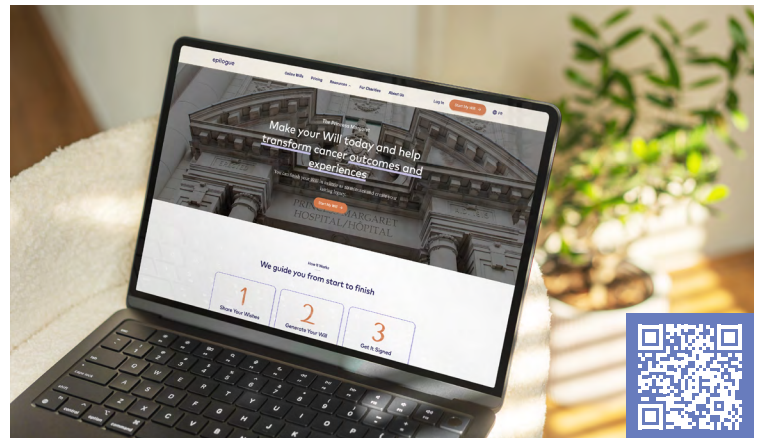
epilogue

Online Wills Pricing Resources For Charities About Us

Log In Start My Will

The Princess Margaret

Make your Will today and help transform cancer outcomes and experiences

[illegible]

Start My Will

PRINCESS MARGARET HOSPITAL/HÔPITAL

How It Works

We guide you from start to finish

1 Share Your Wishes

2 Generate Your Will

3 Get It Signed